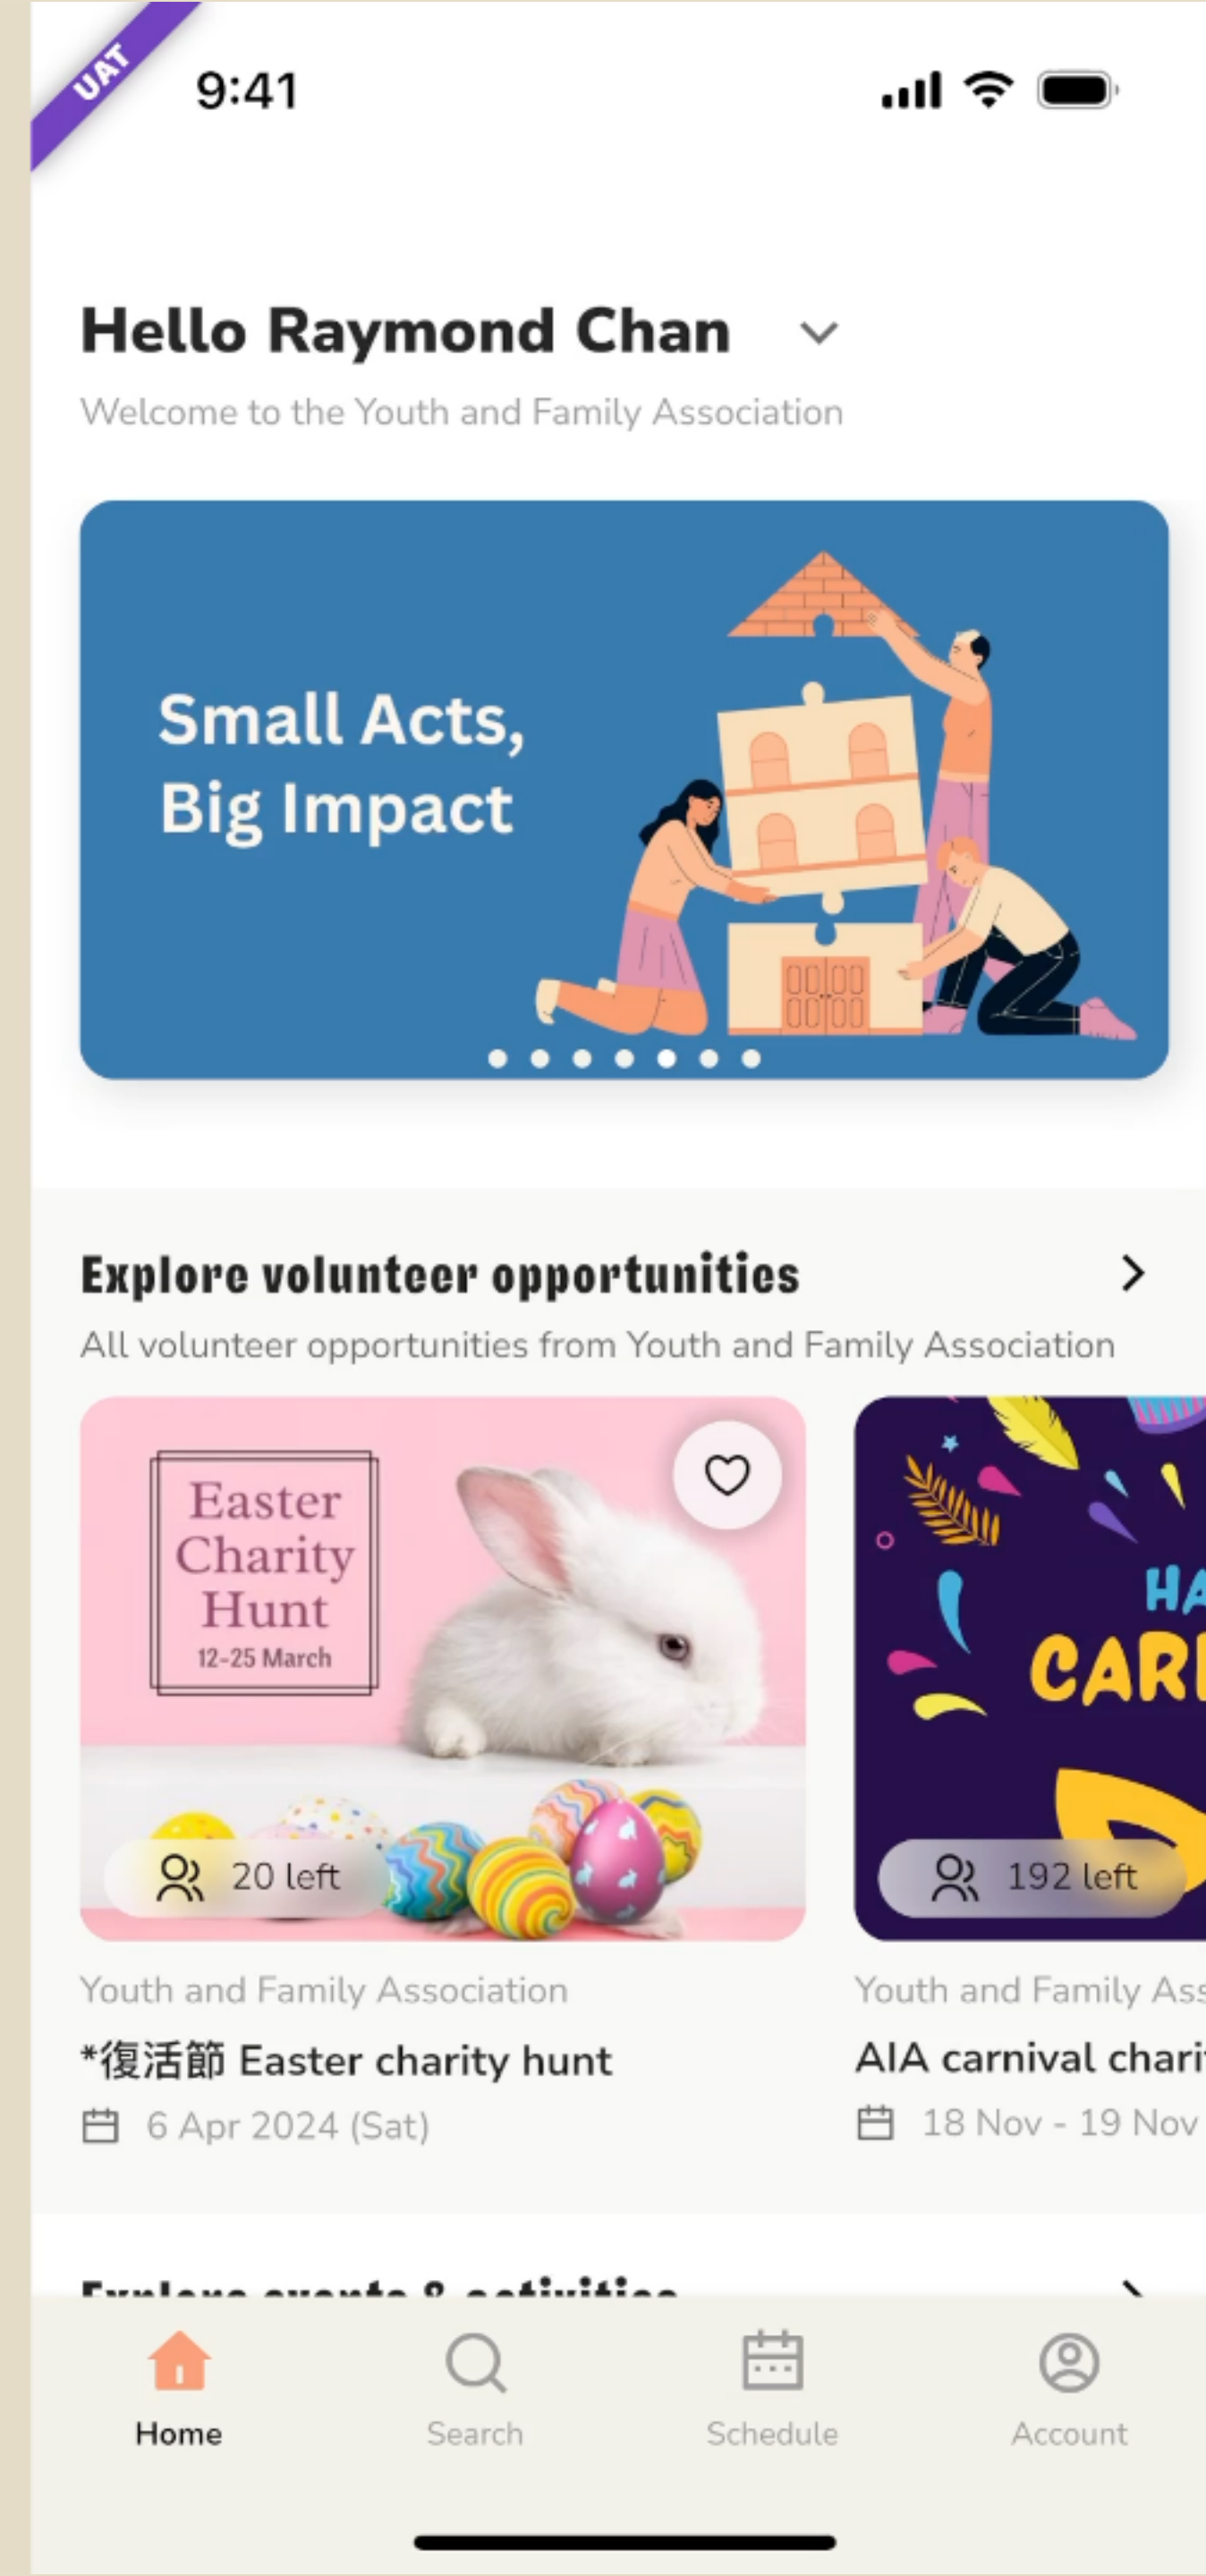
UAT

9:41

Hello Raymond Chan

Welcome to the Youth and Family Association

Small Acts, Big Impact

Explore volunteer opportunities

All volunteer opportunities from Youth and Family Association

Easter Charity Hunt
12-25 March

20 left

Youth and Family Association

*復活節 Easter charity hunt

6 Apr 2024 (Sat)

HA
CAR

192 left

Youth and Family Ass

AIA carnival chari

18 Nov - 19 Nov

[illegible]

Home

Search

Schedule

Account